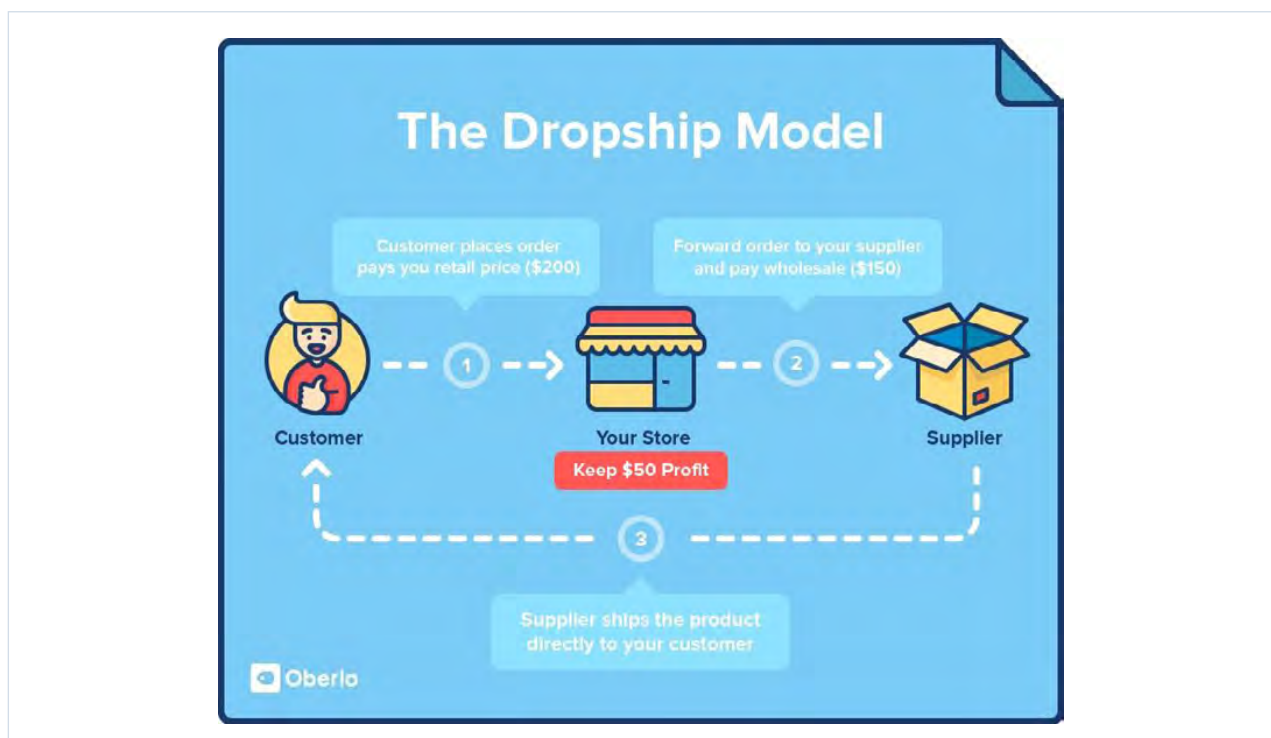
The Dropship Model

Customer places order pays you retail price ($200)

Forward order to your supplier and pay wholesale ($150)

Customer

1

Your Store

2

Supplier

Keep $50 Profit

3

Supplier ships the product directly to your customer

Oberlo